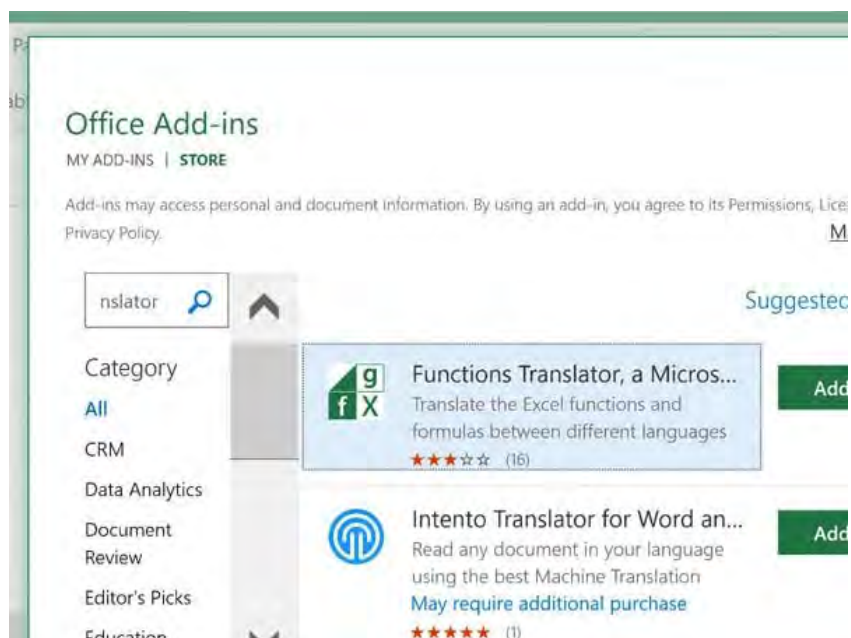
Pa

ab

Office Add-ins

MY ADD-INS | STORE

Add-ins may access personal and document information. By using an add-in, you agree to its Permissions, Lice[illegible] Privacy Policy.

M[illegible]

nslator

Suggeste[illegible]

Category

All

CRM

Data Analytics

Document Review

Editor's Picks

Education

g
f X

Functions Translator, a Micros...

Translate the Excel functions and formulas between different languages

★★★☆☆ (16)

Add

Intento Translator for Word an...

Read any document in your language using the best Machine Translation

May require additional purchase

★★★★★ (1)

Add